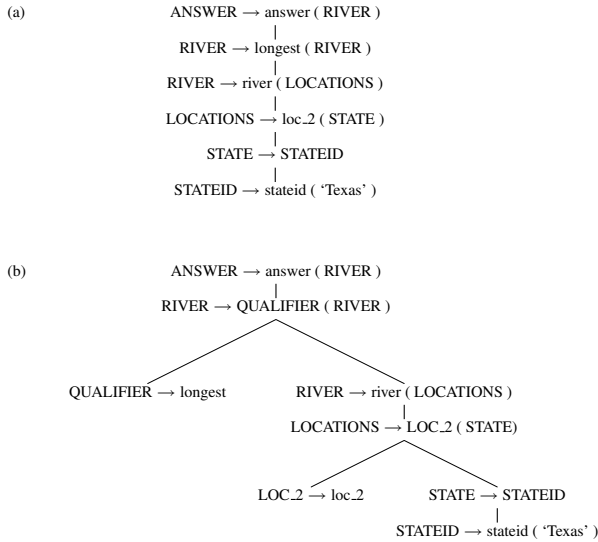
(a)

ANSWER $\longrightarrow$ answer ( RIVER )

RIVER $\longrightarrow$ longest ( RIVER )

RIVER $\longrightarrow$ river ( LOCATIONS )

LOCATIONS $\longrightarrow$ loc_2 ( STATE )

STATE $\longrightarrow$ STATEID

STATEID $\longrightarrow$ stateid ( 'Texas' )

(b)

ANSWER $\longrightarrow$ answer ( RIVER )

RIVER $\longrightarrow$ QUALIFIER ( RIVER )

QUALIFIER $\longrightarrow$ longest

RIVER $\longrightarrow$ river ( LOCATIONS )

LOCATIONS $\longrightarrow$ LOC_2 ( STATE)

LOC_2 $\longrightarrow$ loc_2

STATE $\longrightarrow$ STATEID

STATEID $\longrightarrow$ stateid ( 'Texas' )